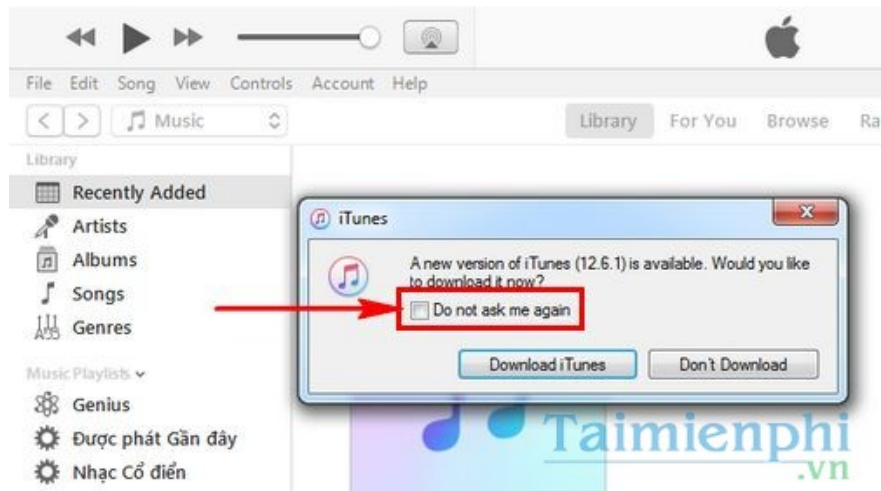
File Edit Song View Controls Account Help

< > Music

Library For You Browse Ra

Library

Recently Added

Artists

Albums

Songs

Genres

Music Playlists

Genius

Được phát Gần đây

Nhạc Cổ điển

iTunes

A new version of iTunes (12.6.1) is available. Would you like to download it now?

Do not ask me again

Download iTunes

Don't Download

Taimienphi.vn